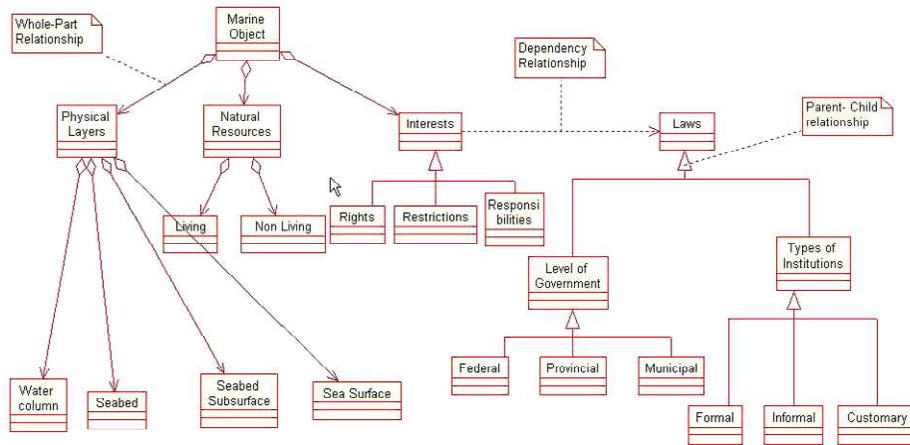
Whole-Part Relationship

Marine Object

Dependency Relationship

Parent- Child relationship

Physical Layers

Natural Resources

Interests

Laws

Living

Non Living

Rights

Restrictions

Responsibilities

Level of Government

Types of Institutions

Water column

Seabed

Seabed Subsurface

Sea Surface

Federal

Provincial

Municipal

Formal

Informal

Customary